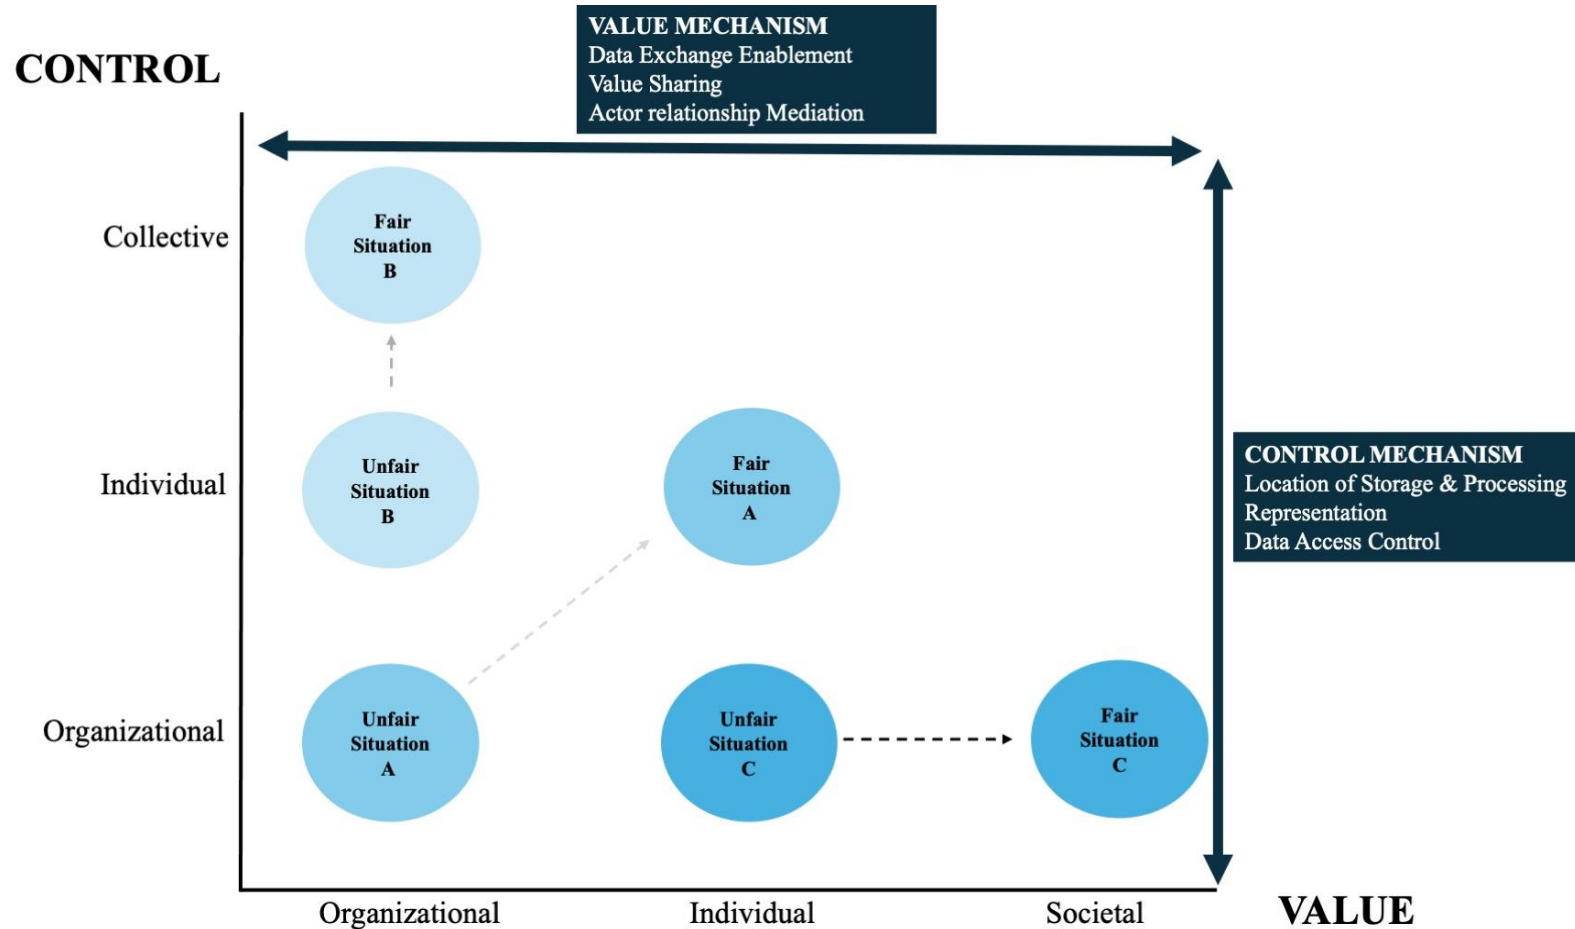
CONTROL

VALUE MECHANISM
Data Exchange Enablement
Value Sharing
Actor relationship Mediation

Collective

Fair Situation B

Individual

Unfair Situation B

Fair Situation A

CONTROL MECHANISM
Location of Storage & Processing
Representation
Data Access Control

Organizational

Unfair Situation A

Unfair Situation C

Fair Situation C

Organizational

Individual

Societal

VALUE